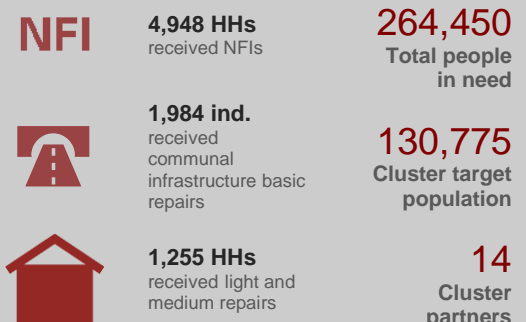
NFI

4,948 HHs
received NFIs

264,450
Total people in need

1,984 ind.
received communal infrastructure basic repairs

130,775
Cluster target population

1,255 HHs
received light and medium repairs

14
Cluster partners